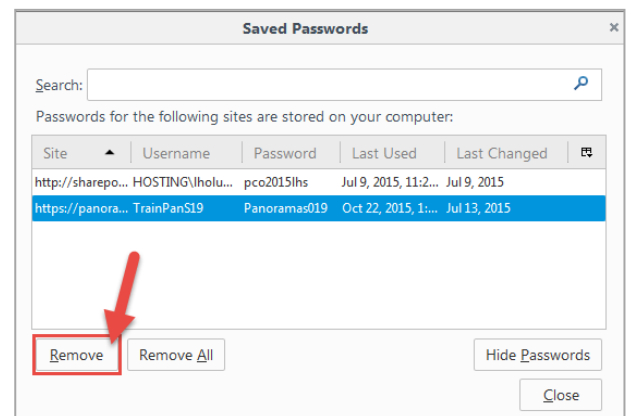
Saved Passwords

×

Search:

Passwords for the following sites are stored on your computer:

| Site | Username | Password | Last Used | Last Changed |
|---|---|---|---|---|
| http://sharepo... | HOSTING\lholu... | pco2015lhs | Jul 9, 2015, 11:2... | Jul 9, 2015 |
| https://panora... | TrainPanS19 | Panoramas019 | Oct 22, 2015, 1:... | Jul 13, 2015 |

Remove

Remove All

Hide Passwords

Close